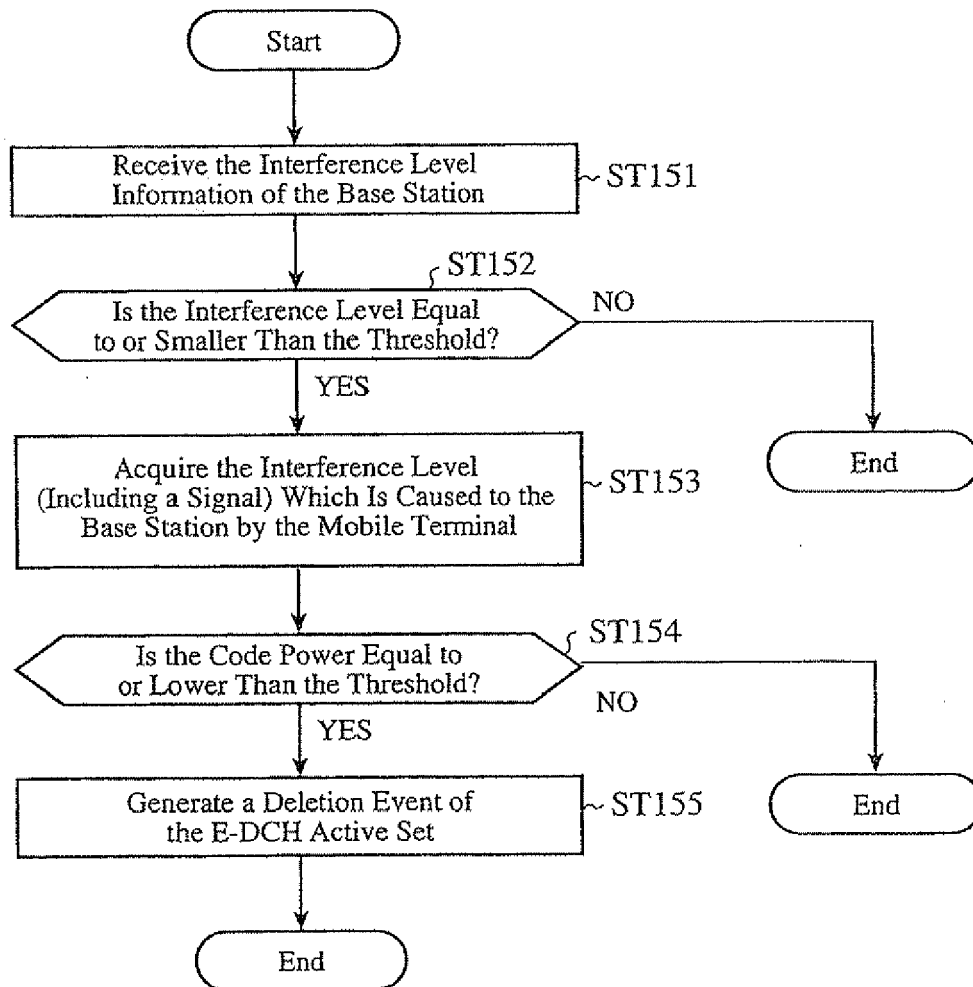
Start

Receive the Interference Level Information of the Base Station

ST151

ST152

Is the Interference Level Equal to or Smaller Than the Threshold?

NO

YES

End

Acquire the Interference Level (Including a Signal) Which Is Caused to the Base Station by the Mobile Terminal

ST153

ST154

Is the Code Power Equal to or Lower Than the Threshold?

NO

YES

Generate a Deletion Event of the E-DCH Active Set

ST155

End

End